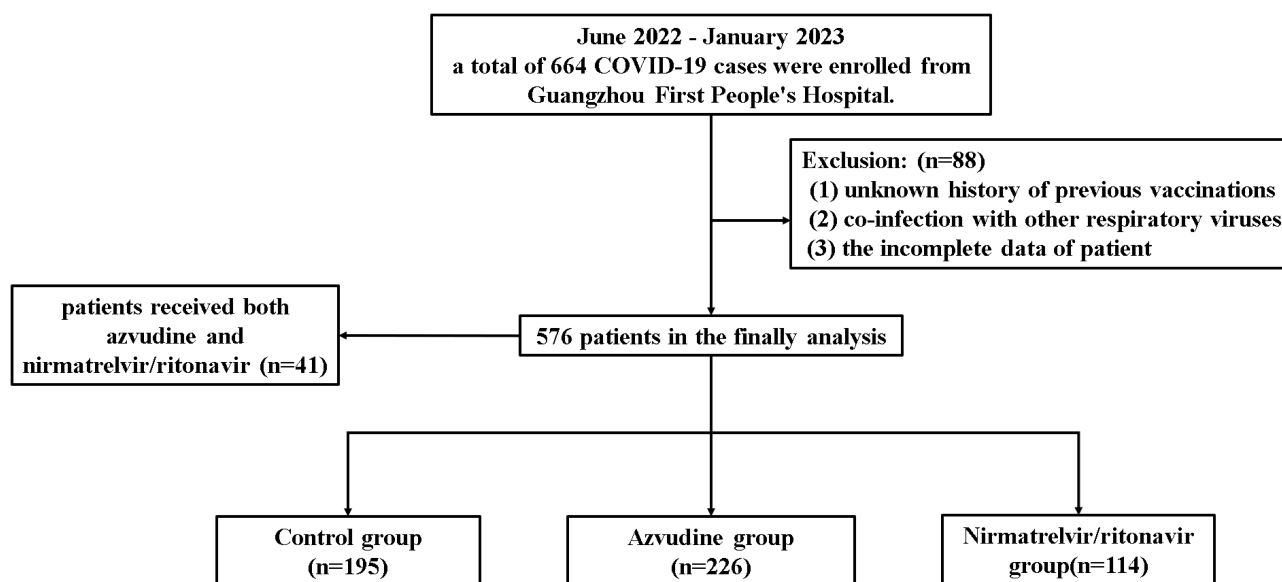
June 2022 - January 2023
a total of 664 COVID-19 cases were enrolled from Guangzhou First People's Hospital.

Exclusion: (n=88)
(1) unknown history of previous vaccinations
(2) co-infection with other respiratory viruses
(3) the incomplete data of patient

patients received both azvudine and nirmatrelvir/ritonavir (n=41)

576 patients in the finally analysis

Control group (n=195)

Azvudine group (n=226)

Nirmatrelvir/ritonavir group(n=114)